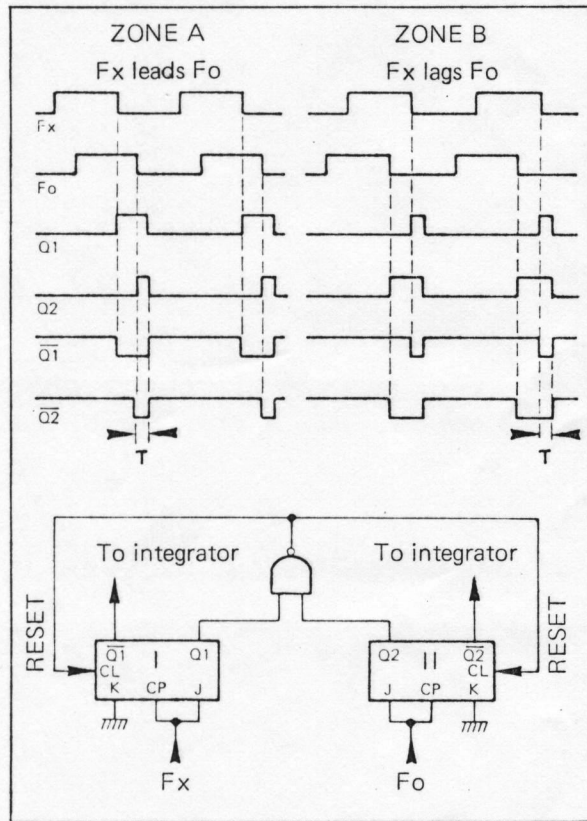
ZONE A
Fx leads Fo

ZONE B
Fx lags Fo

Fx
Fo
Q1
Q2
$\overline{Q1}$
$\overline{Q2}$

T

T

To integrator

To integrator

RESET

$\overline{Q1}$
CL
K
I
Q1
CP
J

Q2
J
II
CP
$\overline{Q2}$
CL
K

RESET

Fx

Fo